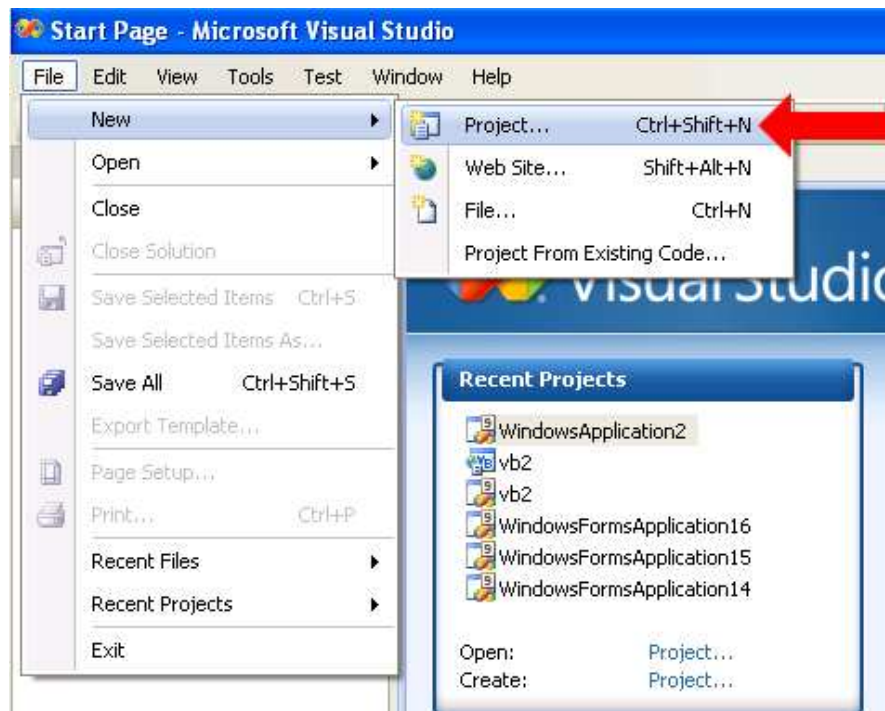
Start Page - Microsoft Visual Studio

File Edit View Tools Test Window Help

New
Open
Close
Close Solution
Save Selected Items Ctrl+S
Save Selected Items As...
Save All Ctrl+Shift+S
Export Template...
Page Setup...
Print... Ctrl+P
Recent Files
Recent Projects
Exit

Project... Ctrl+Shift+N
Web Site... Shift+Alt+N
File... Ctrl+N
Project From Existing Code...

Visual Studio

Recent Projects

WindowsApplication2
vb2
vb2
WindowsFormsApplication16
WindowsFormsApplication15
WindowsFormsApplication14

Open: Project...
Create: Project...